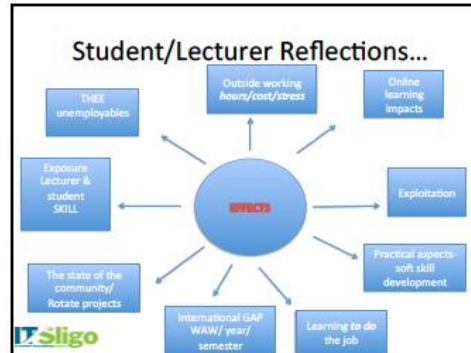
Student/Lecturer Reflections…

EFFECTS

Outside working *hours/cost/stress*

Online learning impacts

Exploitation

Practical aspects- soft skill development

Learning *to do* the job

International GAP WAW/ year/ semester

The state of the community/ Rotate projects

Exposure Lecturer & student SKILL

THEE unemployables

IT Sligo